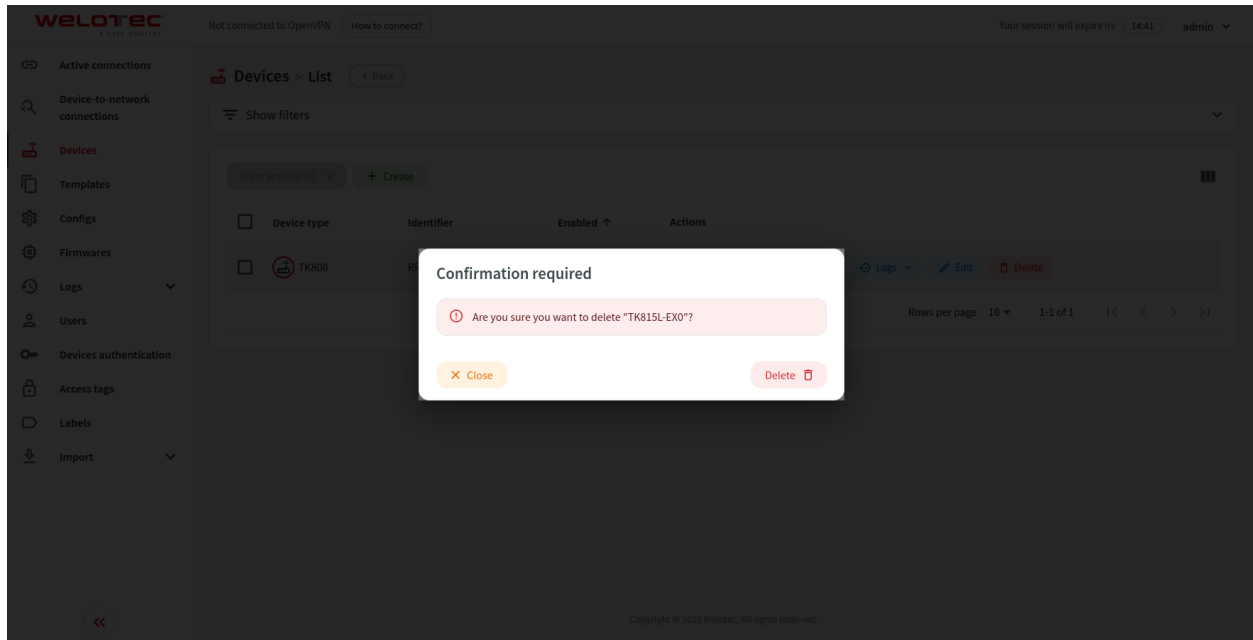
WELOTEC
a data smarter

Not connected to OpenVPN How to connect?

Your session will expire in: 14:41 admin

Active connections
Device-to-network connections
Devices
Templates
Configs
Firmwares
Logs
Users
Devices authentication
Access tags
Labels
Import

Devices > List < Back

Show filters

Mass actions (0) + Create

| | Device type | Identifier | Enabled ↑ | Actions |
|---|---|---|---|---|
| | TK800 | R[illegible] | | Logs Edit Delete |

Rows per page 10 1-1 of 1

Confirmation required

Are you sure you want to delete "TK815L-EX0"?

× Close

Delete

Copyright © 2023 Welotec. All rights reserved.